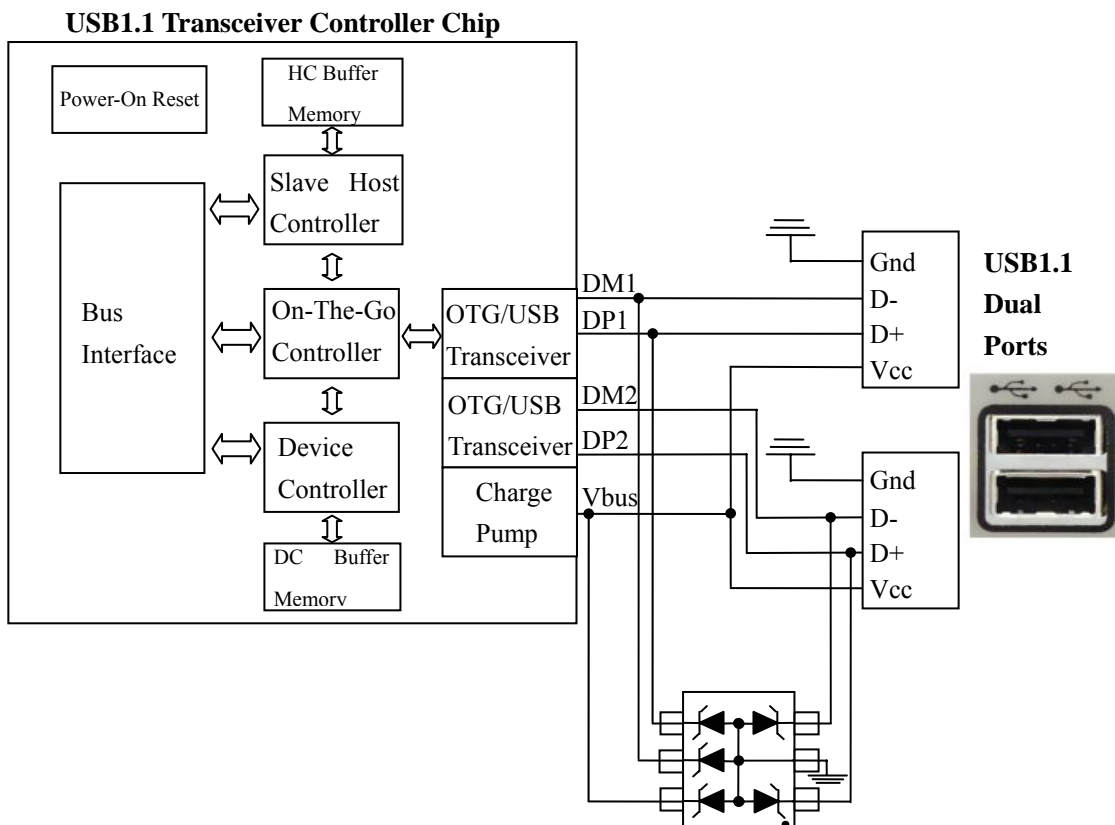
USB1.1 Transceiver Controller Chip

Power-On Reset

HC Buffer Memory

Slave Host Controller

Bus Interface

On-The-Go Controller

OTG/USB Transceiver

OTG/USB Transceiver

Device Controller

Charge Pump

DC Buffer Memory

DM1

DP1

DM2

DP2

Vbus

Gnd
D-
D+
Vcc

Gnd
D-
D+
Vcc

USB1.1 Dual Ports